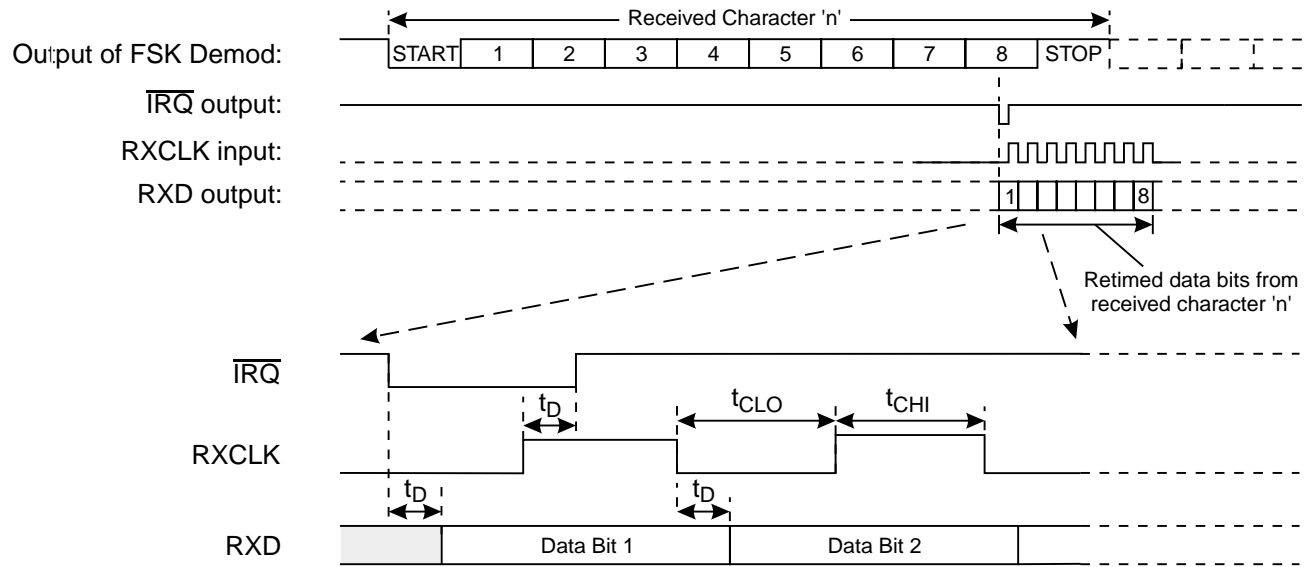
Received Character 'n'

Output of FSK Demod: START 1 2 3 4 5 6 7 8 STOP

$\overline{IRQ}$ output:

RXCLK input:

RXD output: 1 8

Retimed data bits from received character 'n'

$\overline{IRQ}$

$t_D$

$t_{CLO}$

$t_{CHI}$

RXCLK

$t_D$

$t_D$

RXD Data Bit 1 Data Bit 2